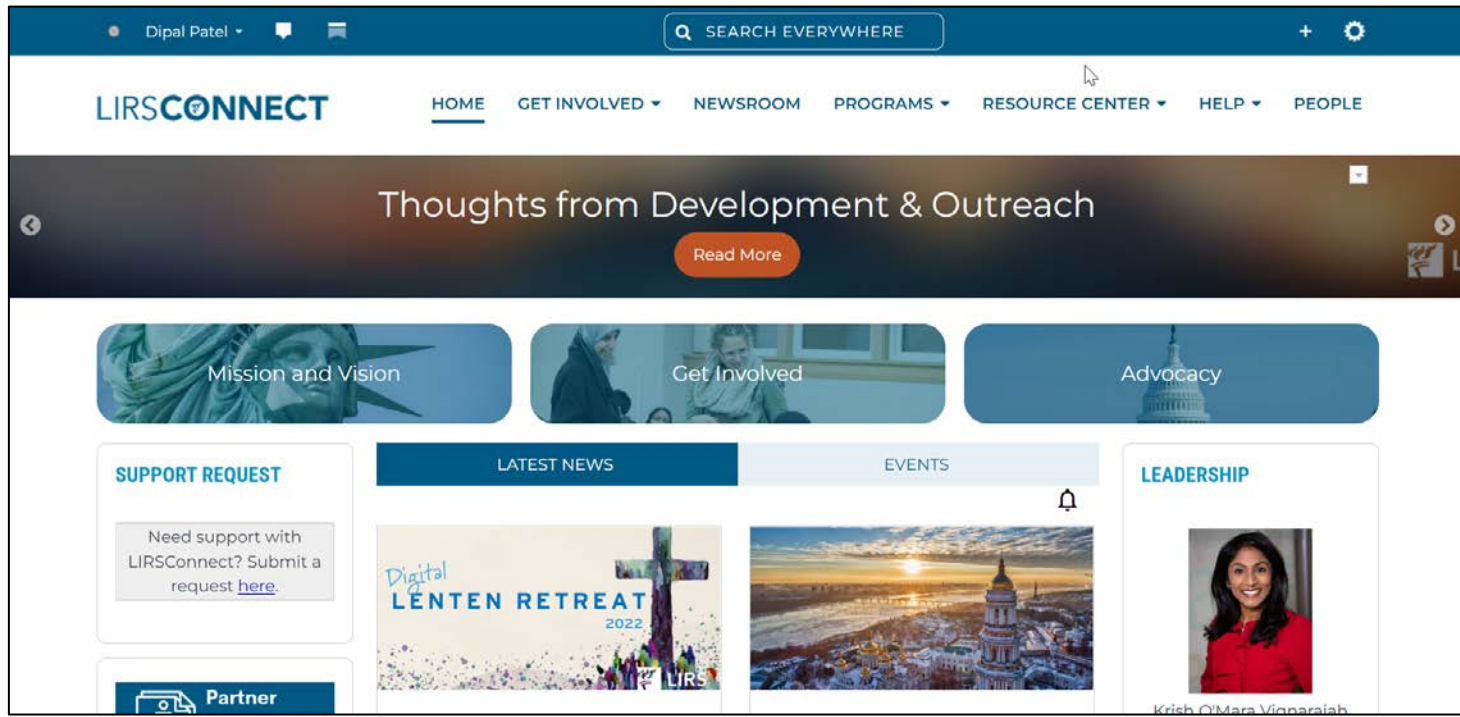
Dipal Patel

SEARCH EVERYWHERE

LIRSCONNECT

HOME GET INVOLVED NEWSROOM PROGRAMS RESOURCE CENTER HELP PEOPLE

Thoughts from Development & Outreach

Read More

Mission and Vision

Get Involved

Advocacy

SUPPORT REQUEST

Need support with LIRSConnect? Submit a request here.

Partner

LATEST NEWS

EVENTS

Digital LENTEN RETREAT 2022

LIRS

LEADERSHIP

Krish O'Mara Vignarajah